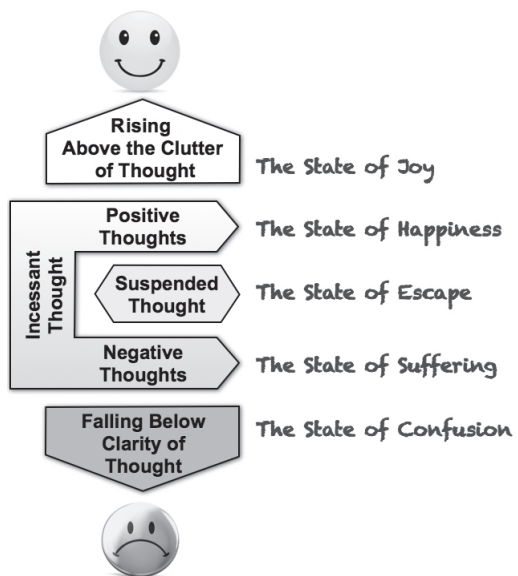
Rising Above the Clutter of Thought

The State of Joy

Incessant Thought

Positive Thoughts

The State of Happiness

Suspended Thought

The State of Escape

Negative Thoughts

The State of Suffering

Falling Below Clarity of Thought

The State of Confusion